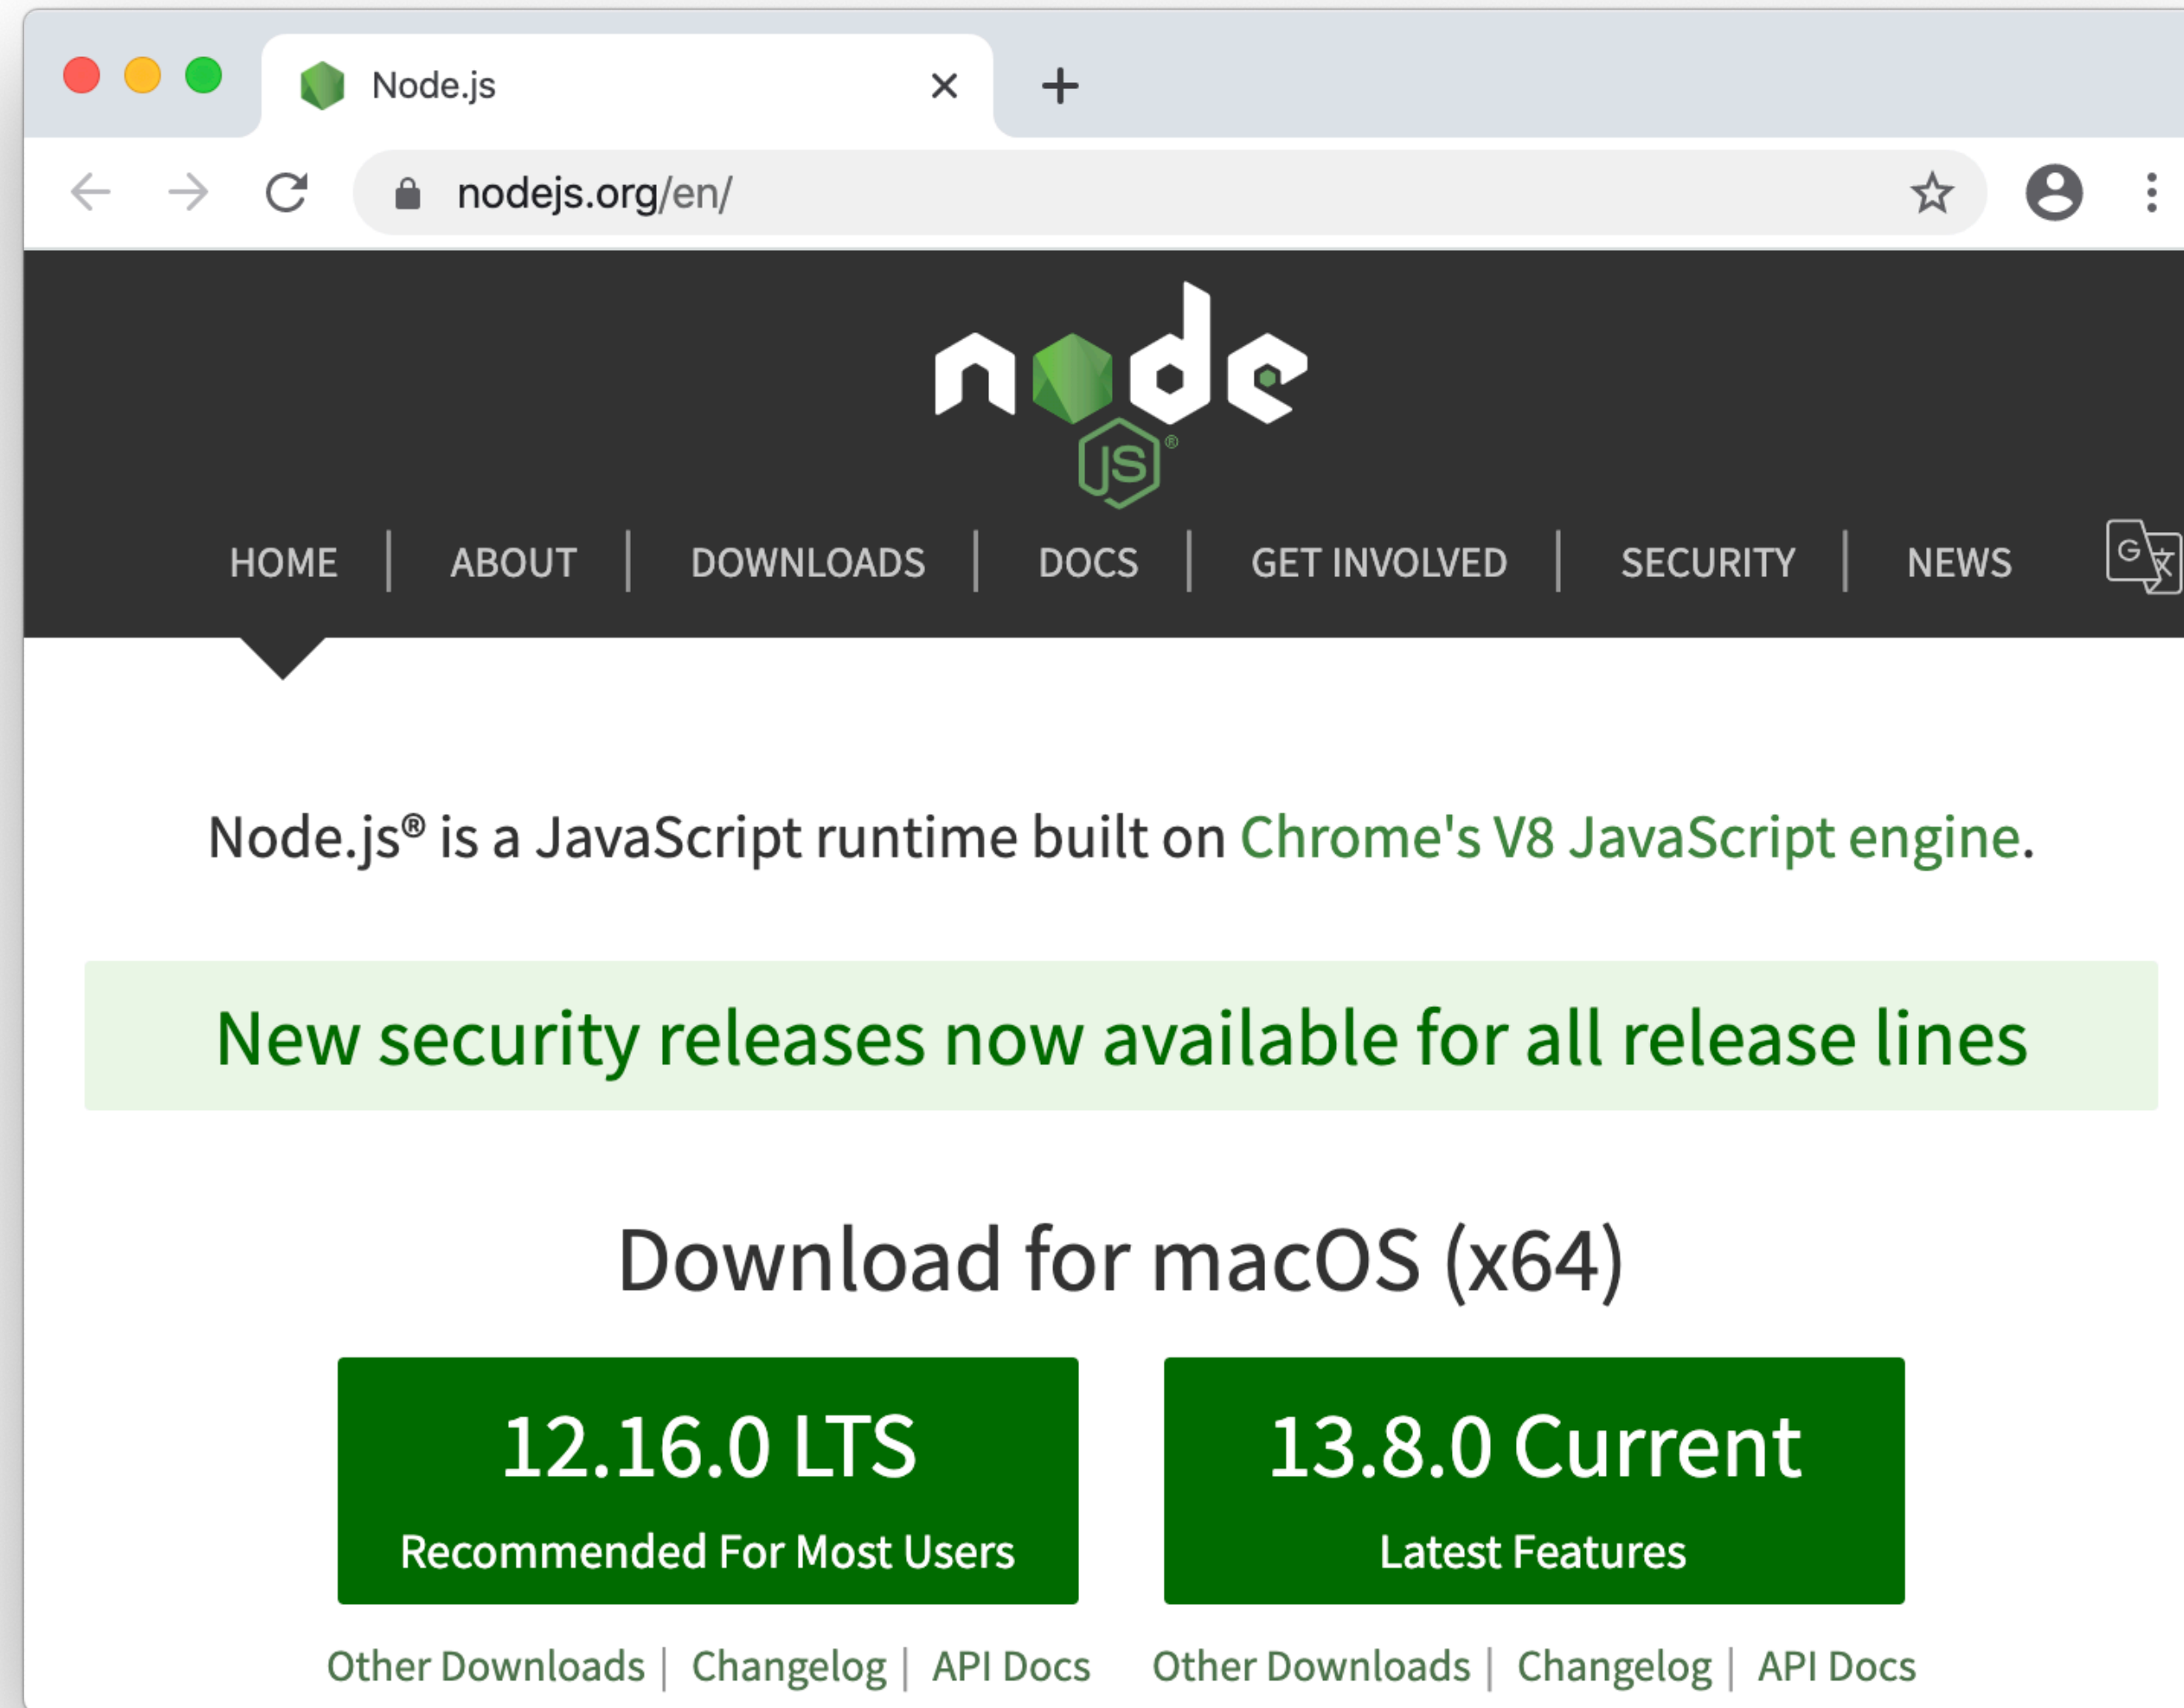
Node.js ×

nodejs.org/en/

node JS®

HOME | ABOUT | DOWNLOADS | DOCS | GET INVOLVED | SECURITY | NEWS

Node.js® is a JavaScript runtime built on Chrome's V8 JavaScript engine.

New security releases now available for all release lines

Download for macOS (x64)

12.16.0 LTS
Recommended For Most Users

13.8.0 Current
Latest Features

Other Downloads | Changelog | API Docs

Other Downloads | Changelog | API Docs